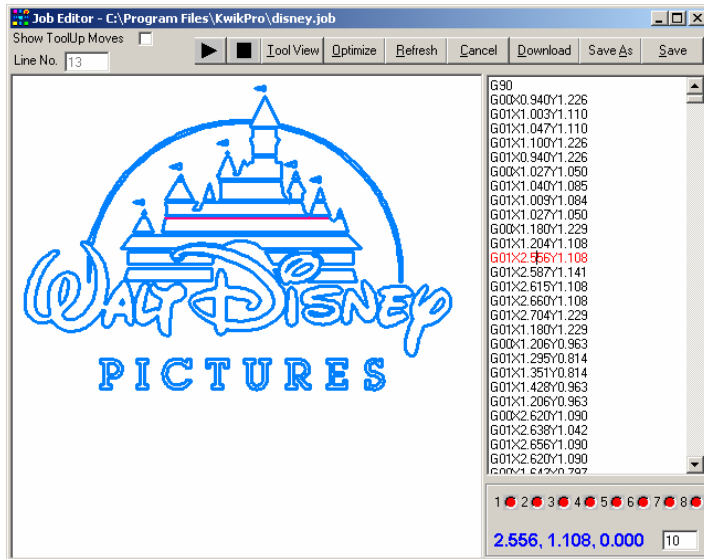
Job Editor - C:\Program Files\KwikPro\disney.job

Show ToolUp Moves

Line No. 13

Tool View | Optimize | Refresh | Cancel | Download | Save As | Save

G90
G00X0.940Y1.226
G01X1.003Y1.110
G01X1.047Y1.110
G01X1.100Y1.226
G01X0.940Y1.226
G00X1.027Y1.050
G01X1.040Y1.085
G01X1.009Y1.084
G01X1.027Y1.050
G00X1.180Y1.229
G01X1.204Y1.108
G01X2.556Y1.108
G01X2.587Y1.141
G01X2.615Y1.108
G01X2.660Y1.108
G01X2.704Y1.229
G01X1.180Y1.229
G00X1.206Y0.963
G01X1.295Y0.814
G01X1.351Y0.814
G01X1.428Y0.963
G01X1.206Y0.963
G00X2.620Y1.090
G01X2.638Y1.042
G01X2.656Y1.090
G01X2.620Y1.090
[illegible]

WALT DISNEY
PICTURES

1 2 3 4 5 6 7 8

2.556, 1.108, 0.000

10